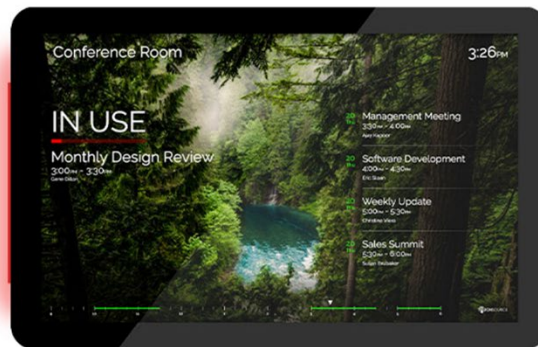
Conference Room

3:26PM

IN USE

Monthly Design Review
3:00PM - 3:30PM
Gene Dillon

20
Management Meeting
3:30PM - 4:00PM
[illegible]

20
Software Development
4:00PM - 4:30PM
Eric Swan

20
Weekly Update
5:00PM - 5:30PM
Christina Vass

20
Sales Summit
5:30PM - 6:00PM
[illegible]

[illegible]